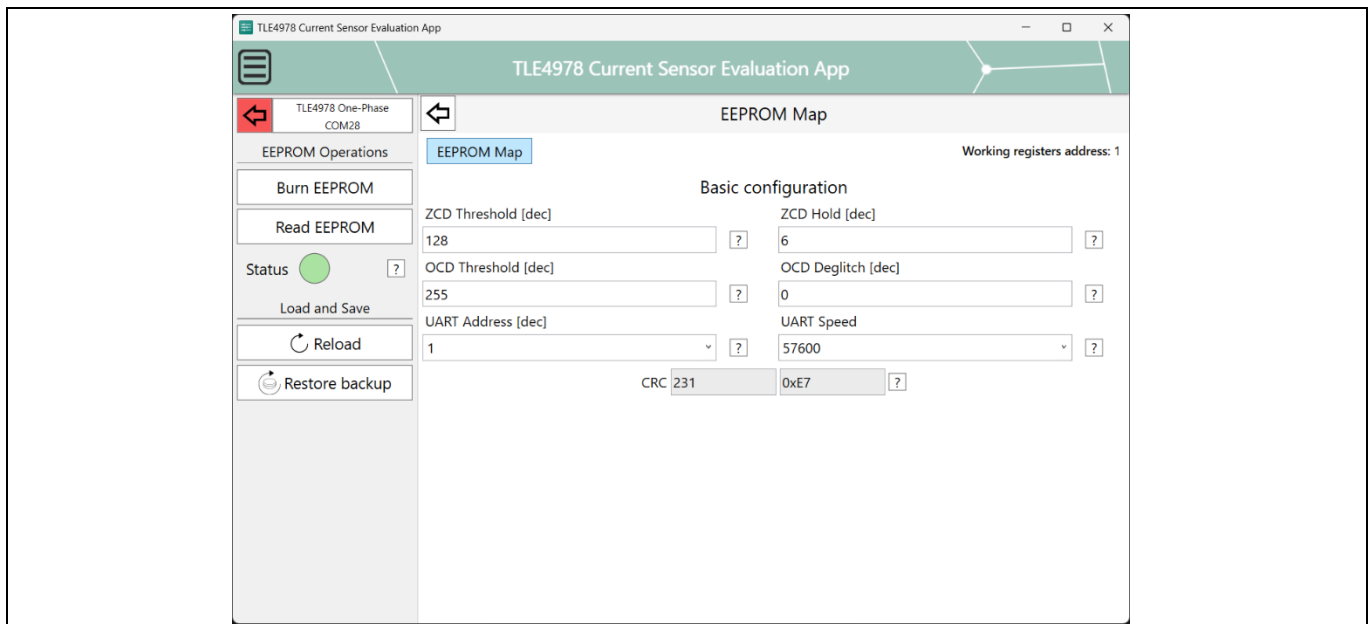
TLE4978 Current Sensor Evaluation App

TLE4978 Current Sensor Evaluation App

TLE4978 One-Phase
COM28

EEPROM Map

EEPROM Operations

Burn EEPROM

Read EEPROM

Status ?

Load and Save

Reload

Restore backup

EEPROM Map

Working registers address: 1

Basic configuration

ZCD Threshold [dec]
128 ?

ZCD Hold [dec]
6 ?

OCD Threshold [dec]
255 ?

OCD Deglitch [dec]
0 ?

UART Address [dec]
1 ?

UART Speed
57600 ?

CRC 231 0xE7 ?